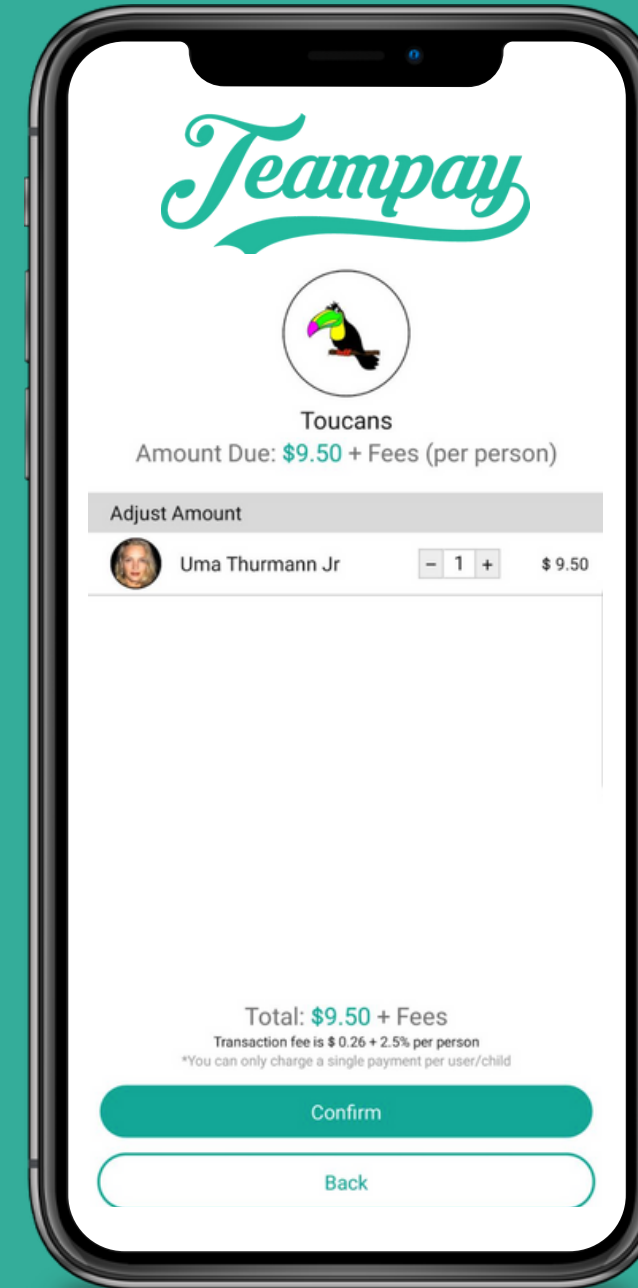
Teampay

Toucans
Amount Due: $9.50 + Fees (per person)

Adjust Amount

Uma Thurmann Jr - 1 + $ 9.50

Total: $9.50 + Fees
Transaction fee is $ 0.26 + 2.5% per person
*You can only charge a single payment per user/child

Confirm

Back